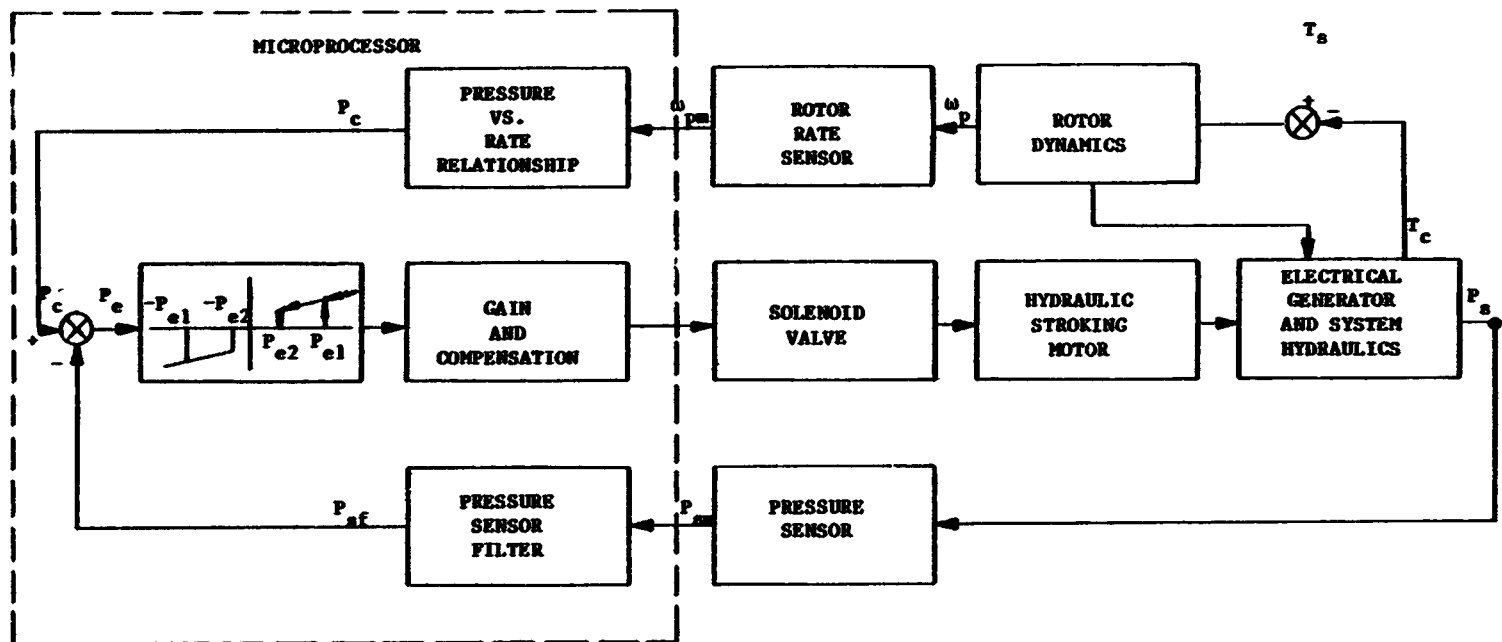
MICROPROCESSOR

$T_s$

PRESSURE VS. RATE RELATIONSHIP

$P_c$

$\omega_{pm}$

ROTOR RATE SENSOR

$\omega_p$

ROTOR DYNAMICS

+

−

$T_c$

$P_c'$

$P_e$

+

−

$-P_{e1}$ $-P_{e2}$

$P_{e2}$ $P_{e1}$

GAIN AND COMPENSATION

SOLENOID VALVE

HYDRAULIC STROKING MOTOR

ELECTRICAL GENERATOR AND SYSTEM HYDRAULICS

$P_s$

$P_{sf}$

PRESSURE SENSOR FILTER

$P_{sm}$

PRESSURE SENSOR